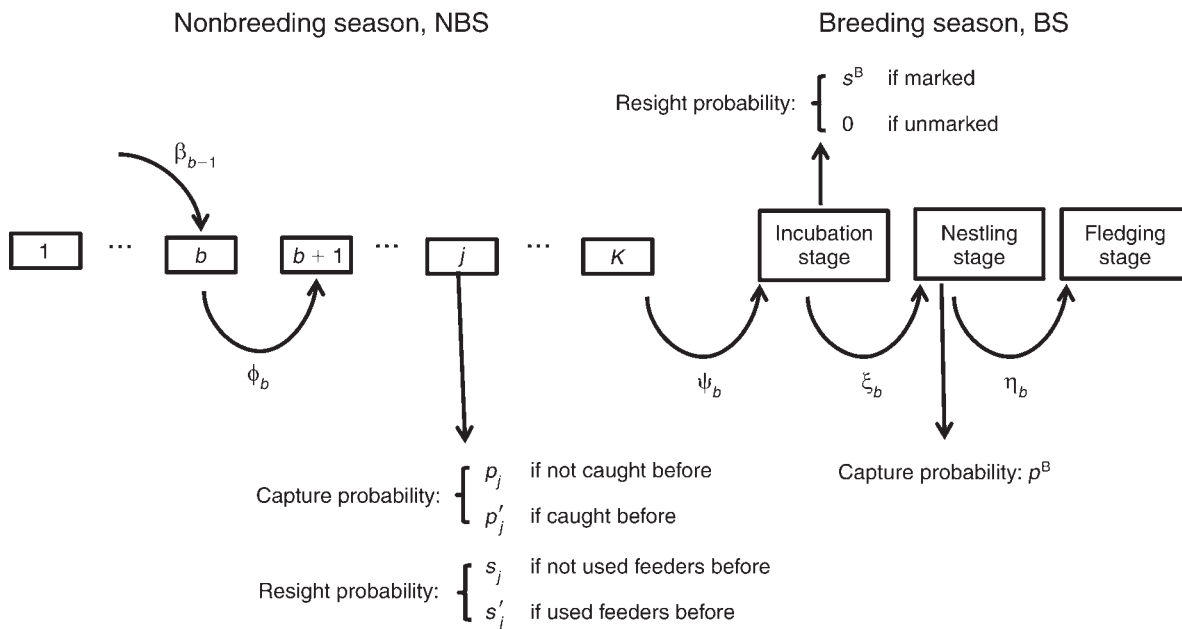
Nonbreeding season, NBS

Breeding season, BS

Resight probability: $\begin{cases} s^B & \text{if marked} \\ 0 & \text{if unmarked} \end{cases}$

$\beta_{b-1}$

1 ⋯ $b$ $b+1$ ⋯ $j$ ⋯ $K$

Incubation stage

Nestling stage

Fledging stage

$\phi_b$

$\psi_b$

$\xi_b$

$\eta_b$

Capture probability: $\begin{cases} p_j & \text{if not caught before} \\ p'_j & \text{if caught before} \end{cases}$

Capture probability: $p^B$

Resight probability: $\begin{cases} s_j & \text{if not used feeders before} \\ s'_i & \text{if used feeders before} \end{cases}$